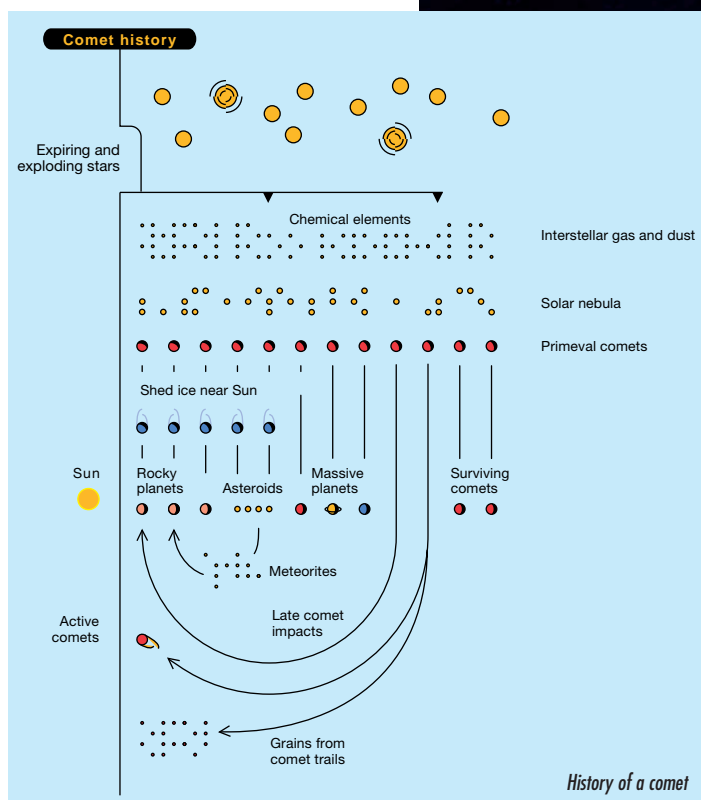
Comet history

Expiring and exploding stars

Chemical elements

Interstellar gas and dust

Solar nebula

Primeval comets

Shed ice near Sun

Sun

Rocky planets

Asteroids

Massive planets

Surviving comets

Meteorites

Active comets

Late comet impacts

Grains from comet trails

History of a comet